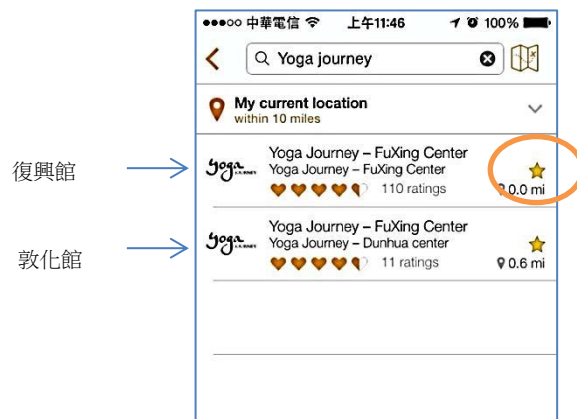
●●●○○ 中華電信 上午11:46 100%

Yoga journey

My current location
within 10 miles

復興館

Yoga
Yoga Journey – FuXing Center
Yoga Journey – FuXing Center
110 ratings
0.0 mi

敦化館

Yoga
Yoga Journey – FuXing Center
Yoga Journey – Dunhua center
11 ratings
0.6 mi